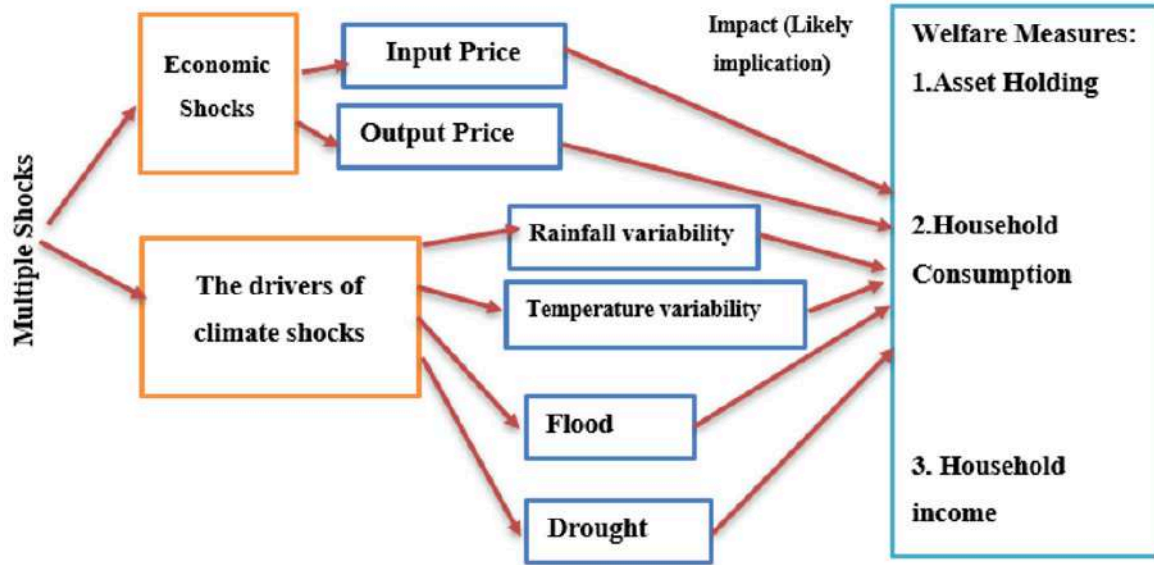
Multiple Shocks

Economic Shocks

Input Price

Output Price

The drivers of climate shocks

Rainfall variability

Temperature variability

Flood

Drought

Impact (Likely implication)

Welfare Measures:
1.Asset Holding

2.Household Consumption

3. Household income